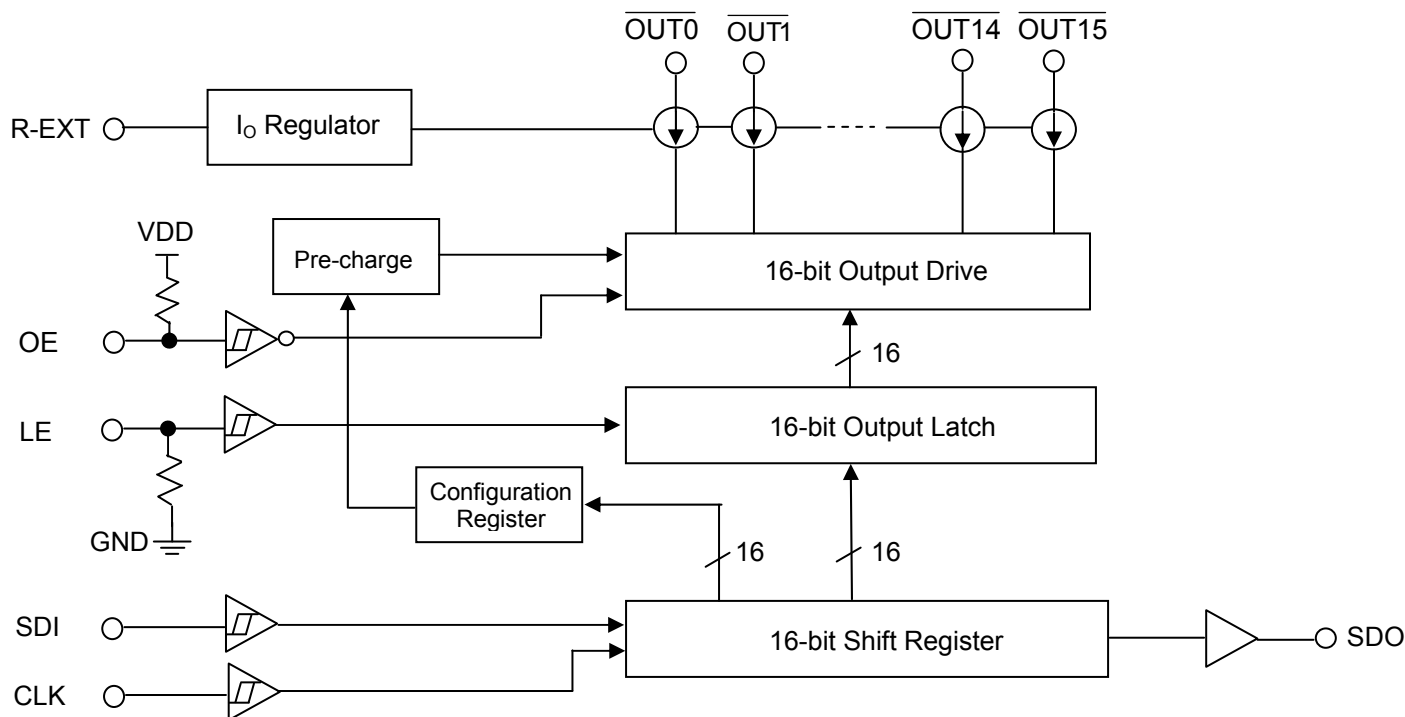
$\overline{OUT0}$ $\overline{OUT1}$ $\overline{OUT14}$ $\overline{OUT15}$

R-EXT

$I_O$ Regulator

VDD

Pre-charge

16-bit Output Drive

OE

16

LE

16-bit Output Latch

Configuration Register

GND

16

16

SDI

16-bit Shift Register

SDO

CLK